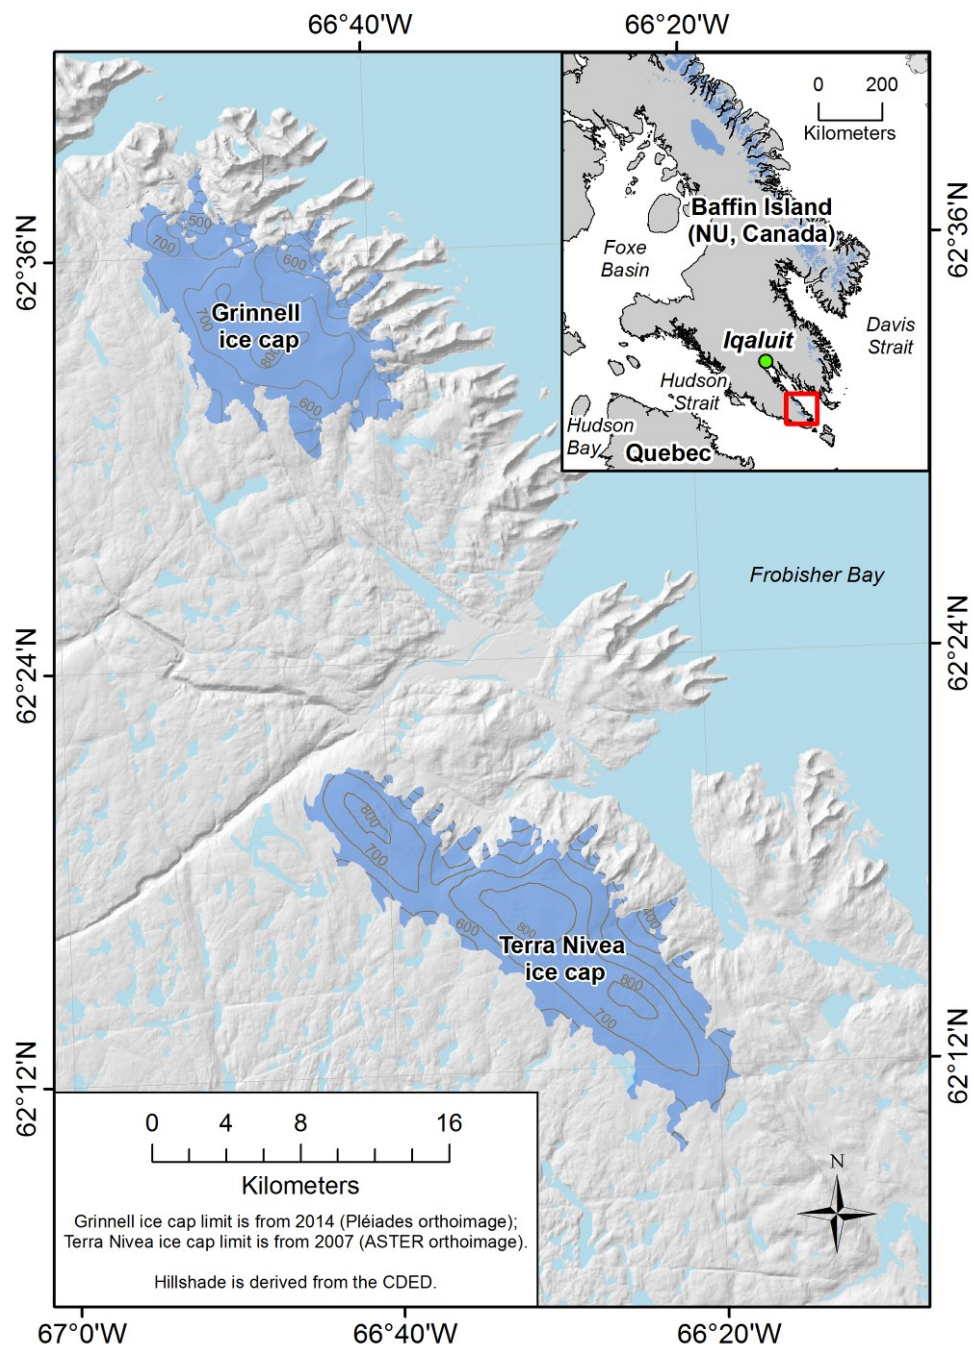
66°40'W

66°20'W

62°36'N

62°36'N

0 200
Kilometers

Baffin Island
(NU, Canada)

Foxe Basin

Davis Strait

Iqaluit

Hudson Strait

Hudson Bay

Quebec

500
700
600
Grinnell ice cap
700
800
600

Frobisher Bay

62°24'N

62°24'N

800
800
700
600
800
Terra Nivea ice cap
700
800
700

62°12'N

62°12'N

0 4 8 16
Kilometers

Grinnell ice cap limit is from 2014 (Pléiades orthoimage);
Terra Nivea ice cap limit is from 2007 (ASTER orthoimage).

Hillshade is derived from the CDED.

N

67°0'W

66°40'W

66°20'W